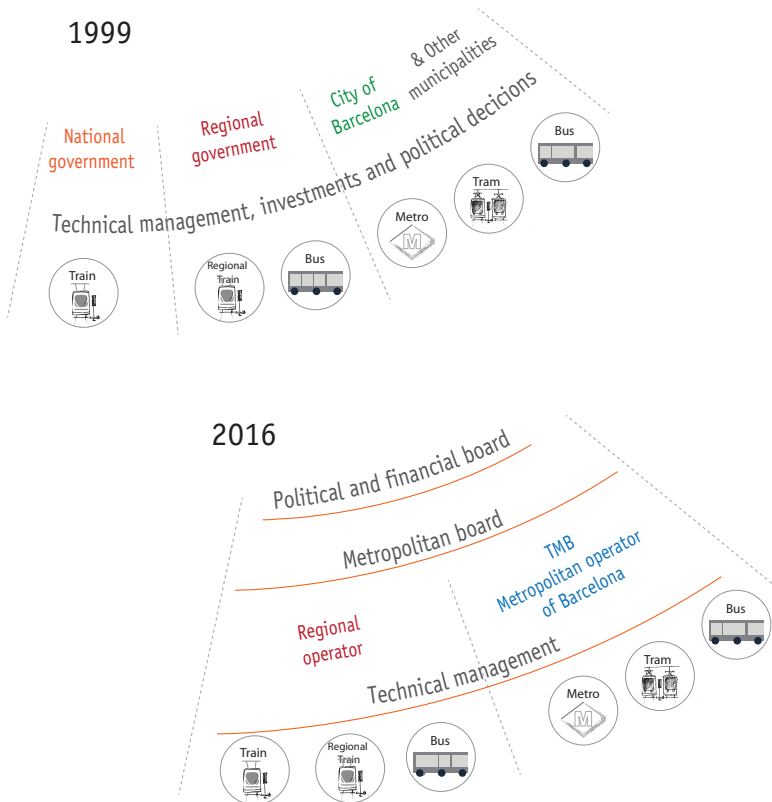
1999

National government

Regional government

City of Barcelona

& Other municipalities

Technical management, investments and political decicions

Train

Regional Train

Bus

Metro

M

Tram

Bus

2016

Political and financial board

Metropolitan board

TMB Metropolitan operator of Barcelona

Regional operator

Technical management

Train

Regional Train

Bus

Metro

M

Tram

Bus